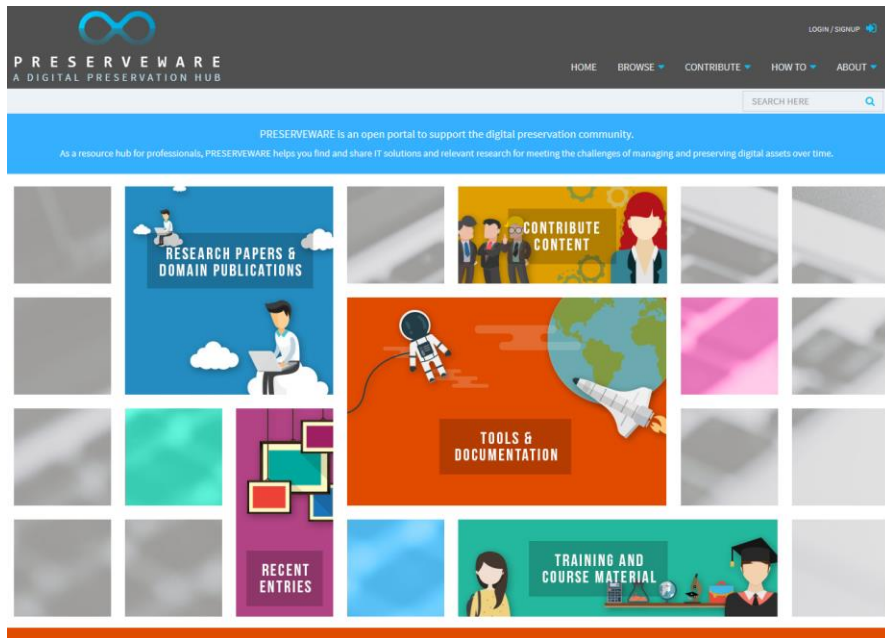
PRESERVEWARE
A DIGITAL PRESERVATION HUB

LOGIN / SIGNUP

HOME BROWSE CONTRIBUTE HOW TO ABOUT

SEARCH HERE

PRESERVEWARE is an open portal to support the digital preservation community.

As a resource hub for professionals, PRESERVEWARE helps you find and share IT solutions and relevant research for meeting the challenges of managing and preserving digital assets over time.

RESEARCH PAPERS & DOMAIN PUBLICATIONS

CONTRIBUTE CONTENT

TOOLS & DOCUMENTATION

RECENT ENTRIES

TRAINING AND COURSE MATERIAL